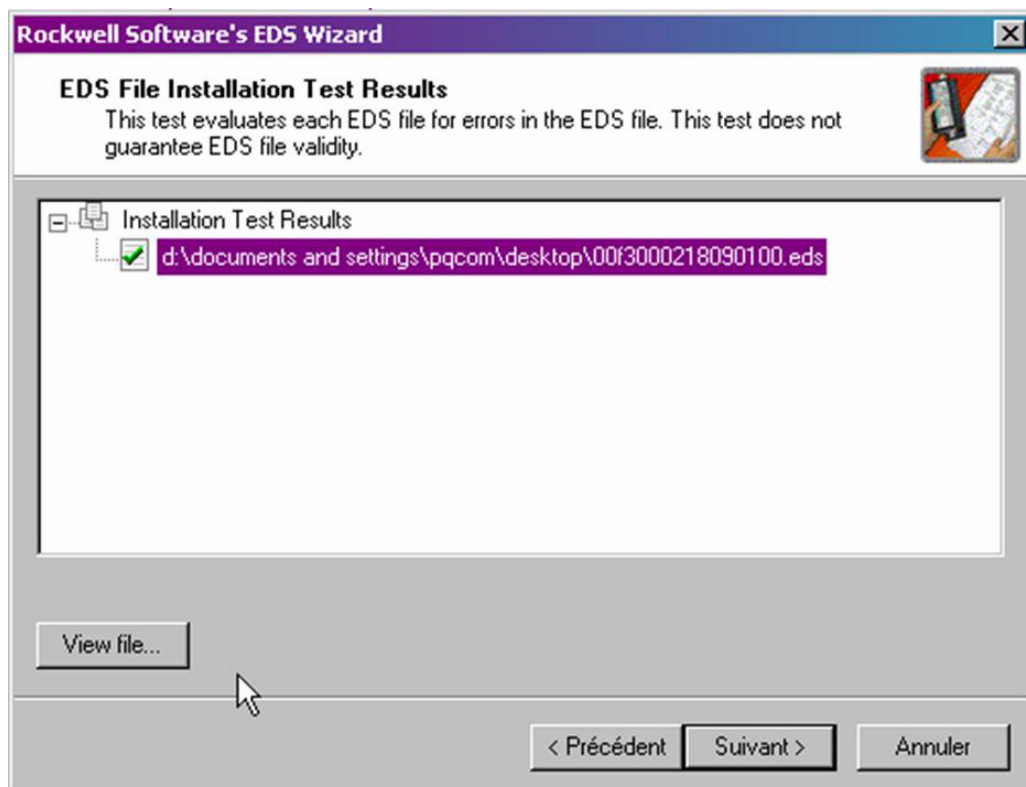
Rockwell Software's EDS Wizard

EDS File Installation Test Results
This test evaluates each EDS file for errors in the EDS file. This test does not guarantee EDS file validity.

Installation Test Results
d:\documents and settings\pqcom\desktop\00f3000218090100.eds

View file...

< Précédent
Suivant >
Annuler